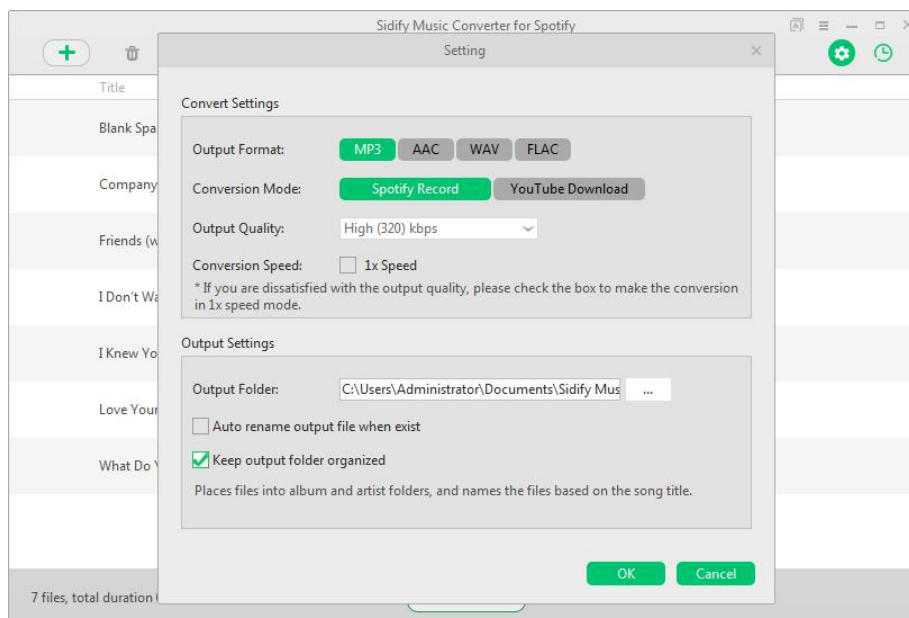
Sidify Music Converter for Spotify

Title

Blank Spa

Company

Friends (w

I Don't Wa

I Knew Yo

Love Your

What Do Y

7 files, total duration

Setting

Convert Settings

Output Format: MP3 AAC WAV FLAC

Conversion Mode: Spotify Record YouTube Download

Output Quality: High (320) kbps

Conversion Speed: 1x Speed

* If you are dissatisfied with the output quality, please check the box to make the conversion in 1x speed mode.

Output Settings

Output Folder: C:\Users\Administrator\Documents\Sidify Mus ...

Auto rename output file when exist

Keep output folder organized

Places files into album and artist folders, and names the files based on the song title.

OK Cancel